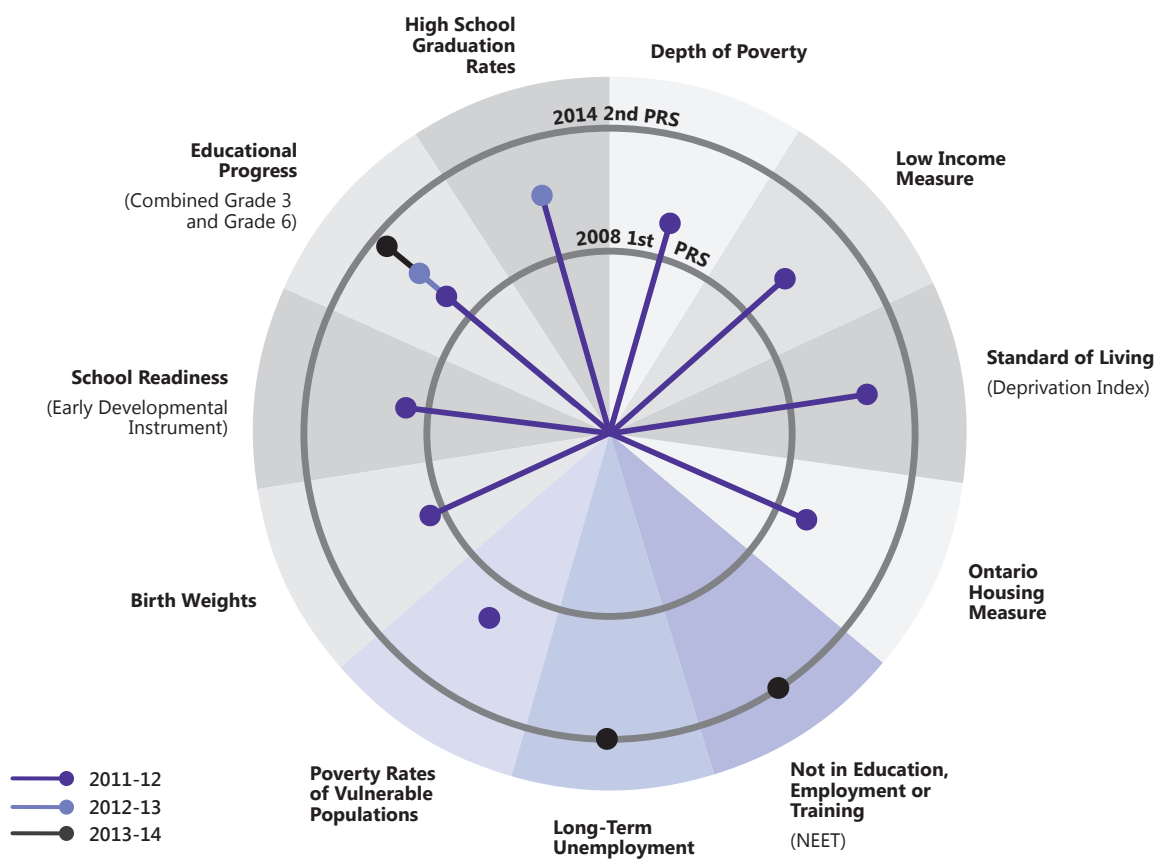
High School Graduation Rates

Depth of Poverty

2014 2nd PRS

2008 1st PRS

Educational Progress
(Combined Grade 3 and Grade 6)

Low Income Measure

Standard of Living
(Deprivation Index)

School Readiness
(Early Developmental Instrument)

Ontario Housing Measure

Birth Weights

Poverty Rates of Vulnerable Populations

Long-Term Unemployment

Not in Education, Employment or Training
(NEET)

2011-12
2012-13
2013-14